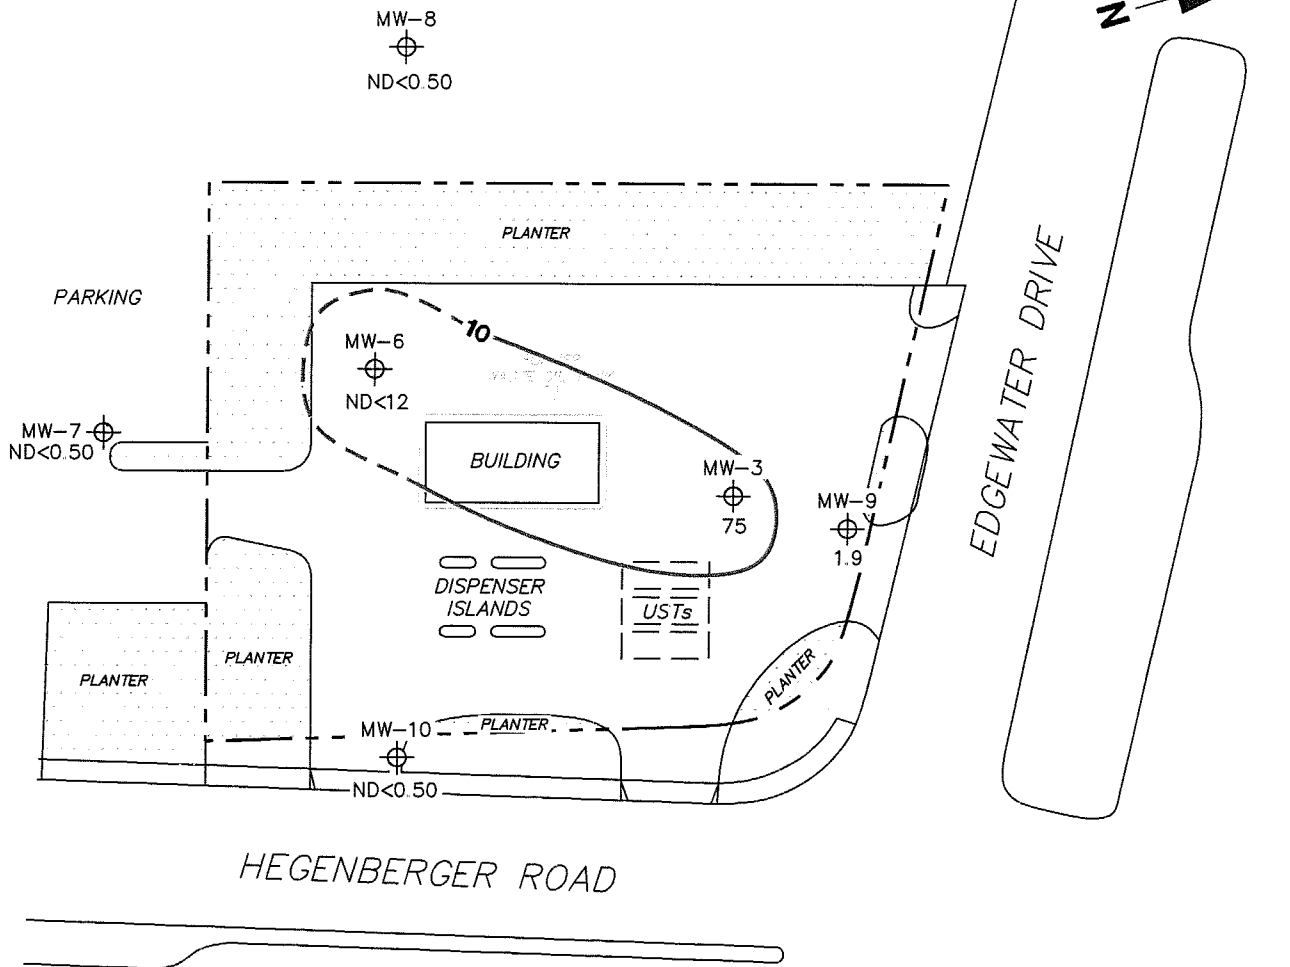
N

MW-8
ND<0.50

PLANTER

PARKING

10

MW-6
ND<12

MW-7
ND<0.50

BUILDING

MW-3
75

MW-9
1.9

EDGEWATER DRIVE

DISPENSER ISLANDS

USTs

PLANTER

PLANTER

PLANTER

MW-10

PLANTER

ND<0.50

HEGENBERGER ROAD